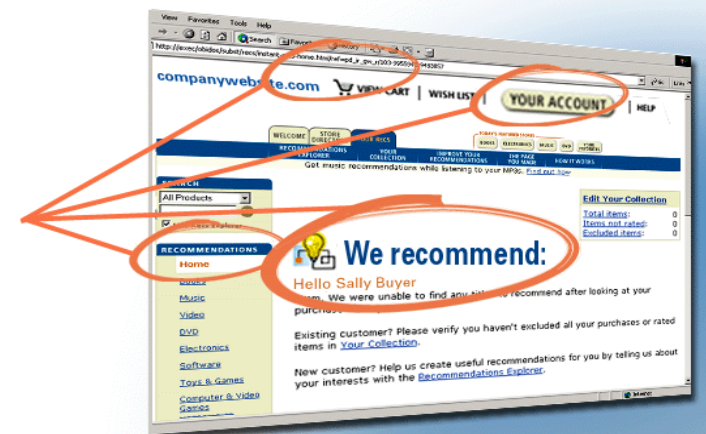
View Favorites Tools Help

Search Favorites History

http://exec/obidos/subst/recs/instant-recs/home.html/ref=pd_ir_gw_r/103-3955947-9483857

companywebsite.com VIEW CART | WISH LIST | YOUR ACCOUNT | HELP

WELCOME STORE DIRECTORY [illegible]

TODAY'S FEATURED STORES: BOOKS ELECTRONICS MUSIC DVD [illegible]

RECOMMENDATIONS EXPLORER | YOUR COLLECTION | IMPROVE YOUR RECOMMENDATIONS | THE PAGE YOU MADE | HOW IT WORKS

Get music recommendations while listening to your MP3s. Find out how

SEARCH

All Products

RECOMMENDATIONS

Home

Books

Music

Video

DVD

Electronics

Software

Toys & Games

Computer & Video Games

We recommend:

Hello Sally Buyer

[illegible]. We were unable to find any titles to recommend after looking at your purchase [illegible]

Existing customer? Please verify you haven't excluded all your purchases or rated items in Your Collection.

New customer? Help us create useful recommendations for you by telling us about your interests with the Recommendations Explorer.

Edit Your Collection

Total items: 0

Items not rated: 0

Excluded items: 0